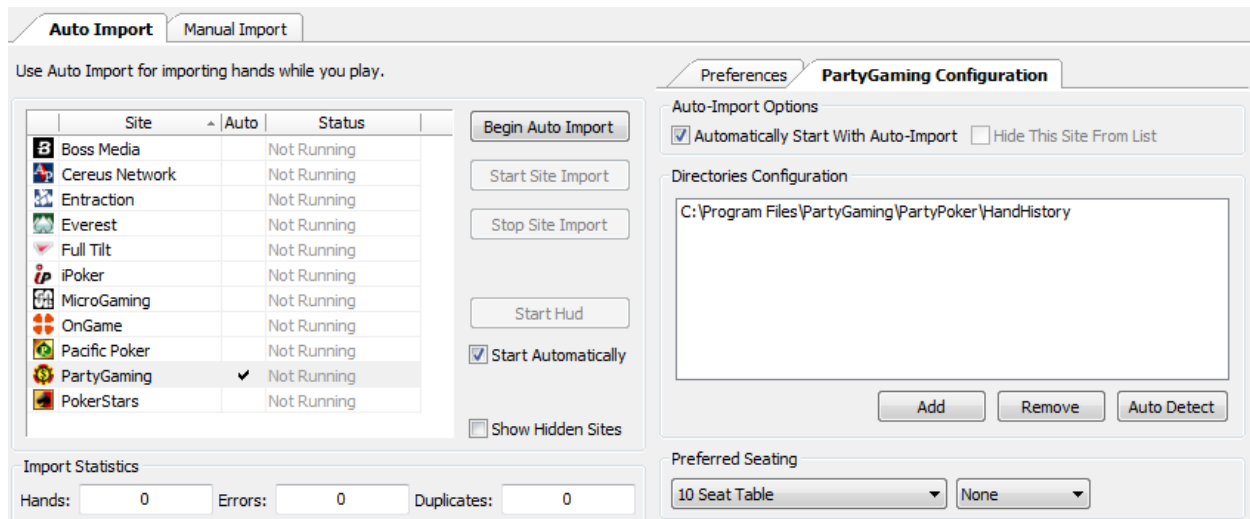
Auto Import | Manual Import

Use Auto Import for importing hands while you play.

| Site | Auto | Status |
|---|---|---|
| Boss Media | | Not Running |
| Cereus Network | | Not Running |
| Entraction | | Not Running |
| Everest | | Not Running |
| Full Tilt | | Not Running |
| iPoker | | Not Running |
| MicroGaming | | Not Running |
| OnGame | | Not Running |
| Pacific Poker | | Not Running |
| PartyGaming | ✔ | Not Running |
| PokerStars | | Not Running |

Begin Auto Import

Start Site Import

Stop Site Import

Start Hud

Start Automatically

Show Hidden Sites

Import Statistics

Hands: 0 Errors: 0 Duplicates: 0

Preferences | PartyGaming Configuration

Auto-Import Options

Automatically Start With Auto-Import Hide This Site From List

Directories Configuration

C:\Program Files\PartyGaming\PartyPoker\HandHistory

Add Remove Auto Detect

Preferred Seating

10 Seat Table None